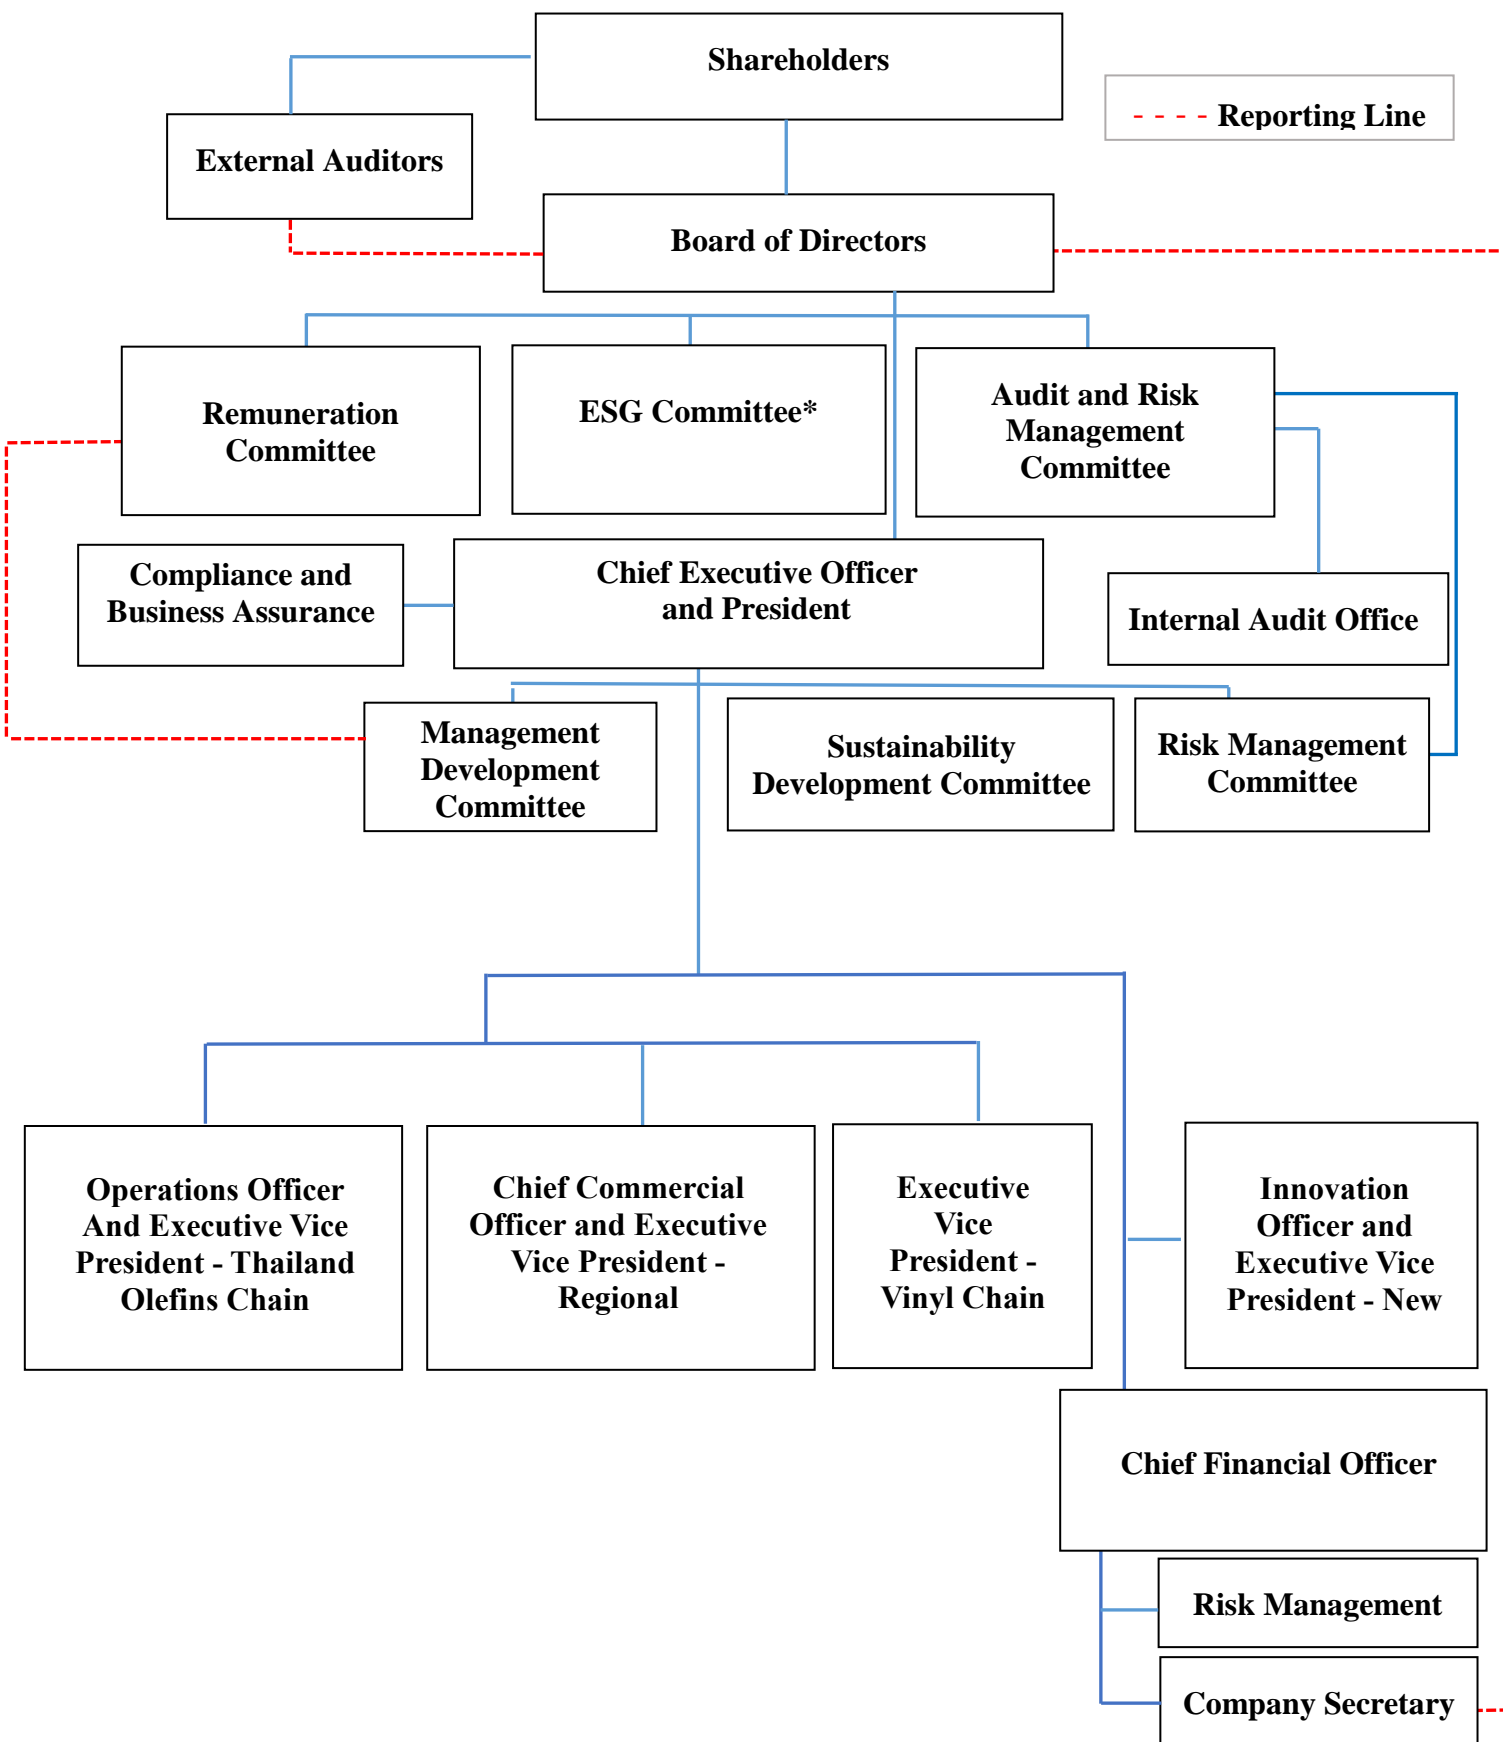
Shareholders

Reporting Line

External Auditors

Board of Directors

Remuneration Committee

ESG Committee*

Audit and Risk Management Committee

Compliance and Business Assurance

Chief Executive Officer and President

Internal Audit Office

Management Development Committee

Sustainability Development Committee

Risk Management Committee

Operations Officer And Executive Vice President - Thailand Olefins Chain

Chief Commercial Officer and Executive Vice President - Regional

Executive Vice President - Vinyl Chain

Innovation Officer and Executive Vice President - New

Chief Financial Officer

Risk Management

Company Secretary